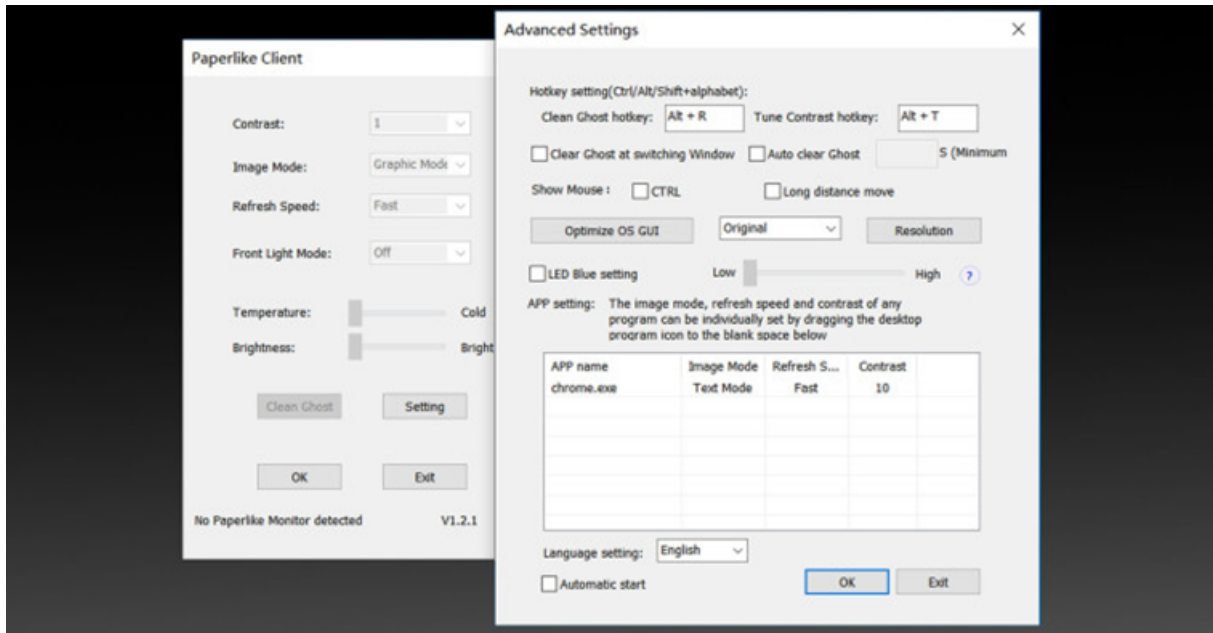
Paperlike Client

Contrast: 1

Image Mode: Graphic Mode

Refresh Speed: Fast

Front Light Mode: Off

Temperature: Cold

Brightness: Bright

Clean Ghost Setting

OK Exit

No Paperlike Monitor detected V1.2.1

Advanced Settings

×

Hotkey setting(Ctrl/Alt/Shift+alphabet):

Clean Ghost hotkey: Alt + R Tune Contrast hotkey: Alt + T

Clear Ghost at switching Window Auto clear Ghost S (Minimum

Show Mouse : CTRL Long distance move

Optimize OS GUI Original Resolution

LED Blue setting Low High ?

APP setting: The image mode, refresh speed and contrast of any program can be individually set by dragging the desktop program icon to the blank space below

| APP name | Image Mode | Refresh S... | Contrast |
|---|---|---|---|
| chrome.exe | Text Mode | Fast | 10 |

Language setting: English

Automatic start

OK Exit